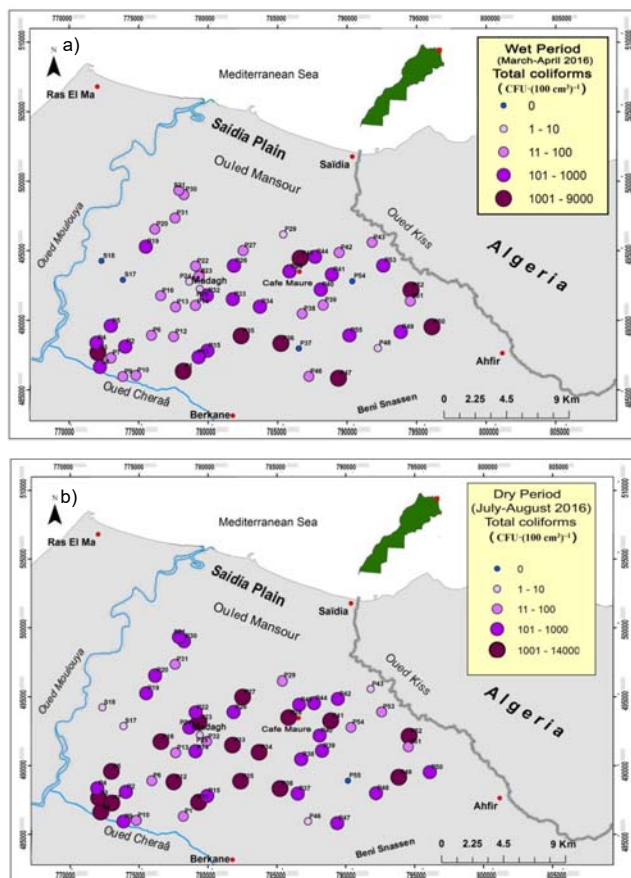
a)

770000 775000 780000 785000 790000 795000 800000 805000

N

Ras El Ma

Mediterranean Sea

Wet Period
(March-April 2016)
Total coliforms
( CFU·(100 cm³)⁻¹ )
0
1 - 10
11 - 100
101 - 1000
1001 - 9000

Saidia Plain

Saidia

Ouled Mansour

Oued Moulouya

Oued Kiss

Algeria

S18 S17 P31 P30 P21 P20 P19 P22 P34 P23 Madagh P16 P32 P13 P5 P12 P6 P15 P9 P10 P29 P27 P26 P44 P42 P43 P41 P54 P53 Cafe Maure P39 P38 P36 P35 P34 P37 P48 P49 P50 P46 P47

Oued Cheraâ

Berkane

Beni Snassen

Ahfir

0 2.25 4.5 9 Km

b)

770000 775000 780000 785000 790000 795000 800000 805000

N

Ras El Ma

Mediterranean Sea

Dry Period
(July-August 2016)
Total coliforms
( CFU·(100 cm³)⁻¹ )
0
1 - 10
11 - 100
101 - 1000
1001 - 14000

Saidia Plain

Saidia

Ouled Mansour

Oued Moulouya

Oued Kiss

Algeria

S18 S17 P31 P30 P21 P20 P19 Madagh P13 P12 P15 P10 P29 P44 P42 P43 P54 P53 Cafe Maure P39 P55 P37 P46 P47 P50

Oued Cheraâ

Berkane

Beni Snassen

Ahfir

0 2.25 4.5 9 Km